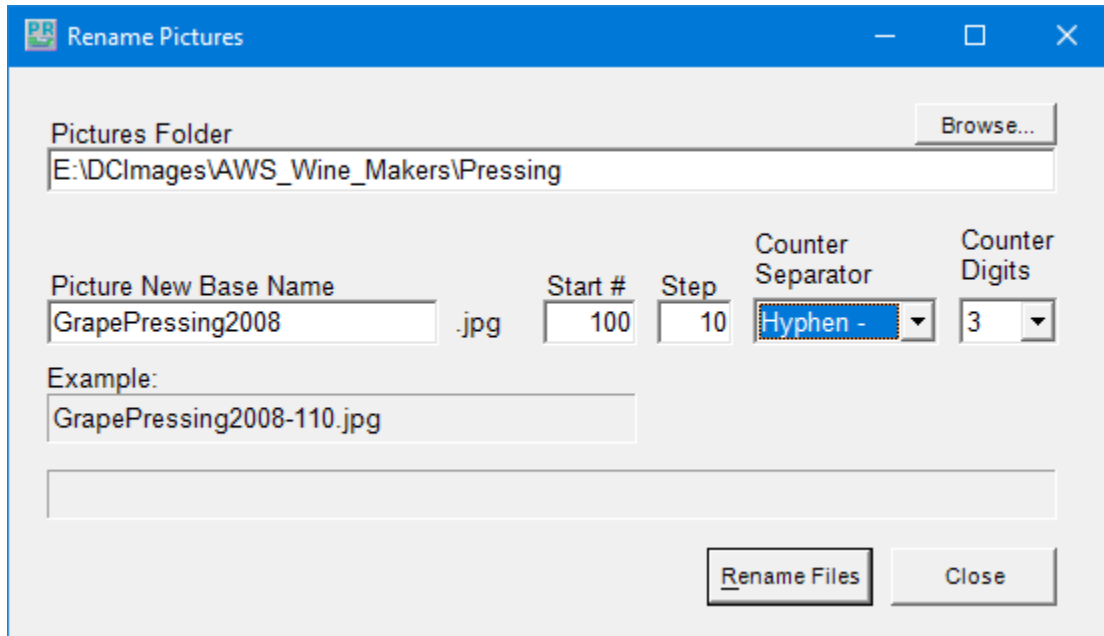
PR Rename Pictures

Pictures Folder
Browse...
E:\DCImages\AWS_Wine_Makers\Pressing

Picture New Base Name
GrapePressing2008
.jpg
Start #
100
Step
10
Counter Separator
Hyphen -
Counter Digits
3

Example:
GrapePressing2008-110.jpg

Rename Files
Close